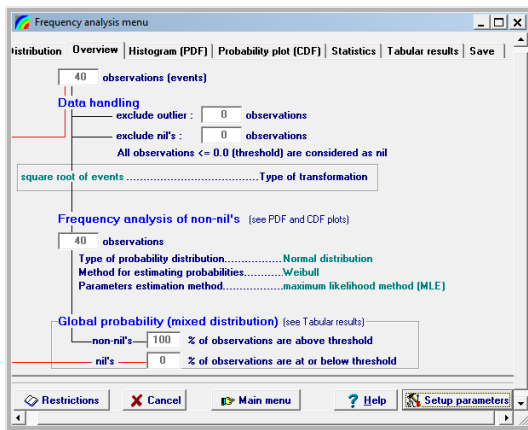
Frequency analysis menu

Distribution | Overview | Histogram (PDF) | Probability plot (CDF) | Statistics | Tabular results | Save

40 observations (events)

Data handling

exclude outlier : 0 observations

exclude nil's : 0 observations

All observations <= 0.0 (threshold) are considered as nil

square root of events ........................................Type of transformation

Frequency analysis of non-nil's (see PDF and CDF plots)

40 observations

Type of probability distribution.................Normal distribution

Method for estimating probabilities............Weibull

Parameters estimation method..................maximum likelihood method (MLE)

Global probability (mixed distribution) (see Tabular results)

non-nil's 100 % of observations are above threshold

nil's 0 % of observations are at or below threshold

Restrictions | Cancel | Main menu | Help | Setup parameters